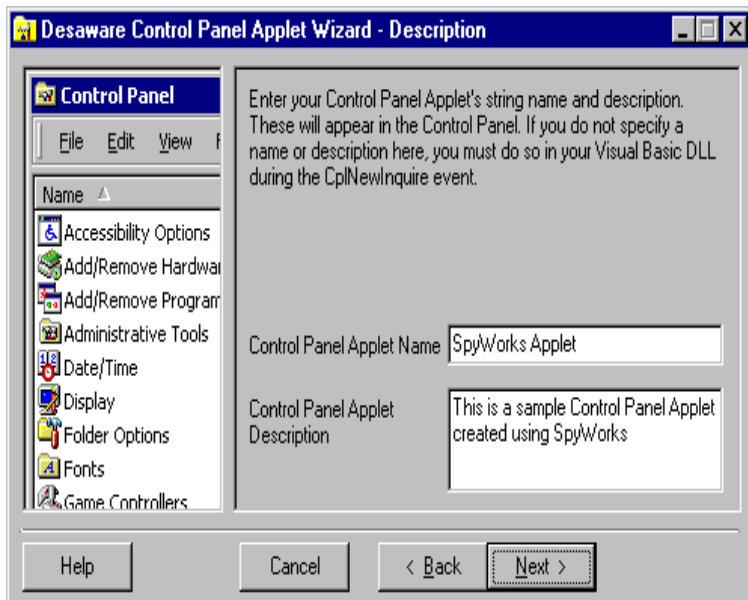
Desaware Control Panel Applet Wizard - Description

Control Panel

File Edit View F

Name

Accessibility Options
Add/Remove Hardwar
Add/Remove Program
Administrative Tools
Date/Time
Display
Folder Options
Fonts
Game Controllers

Enter your Control Panel Applet's string name and description. These will appear in the Control Panel. If you do not specify a name or description here, you must do so in your Visual Basic DLL during the CplNewInquire event.

Control Panel Applet Name SpyWorks Applet

Control Panel Applet Description This is a sample Control Panel Applet created using SpyWorks

Help Cancel < Back Next >